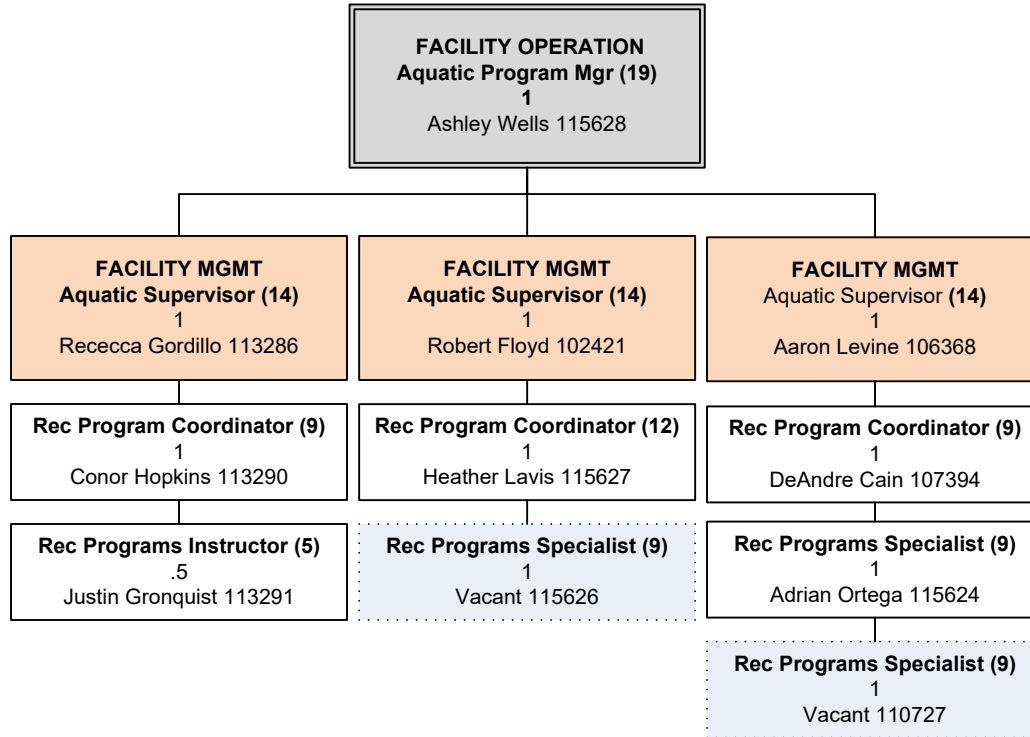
FACILITY OPERATION
Aquatic Program Mgr (19)
1
Ashley Wells 115628

FACILITY MGMT
Aquatic Supervisor (14)
1
Rececca Gordillo 113286

Rec Program Coordinator (9)
1
Conor Hopkins 113290

Rec Programs Instructor (5)
.5
Justin Gronquist 113291

FACILITY MGMT
Aquatic Supervisor (14)
1
Robert Floyd 102421

Rec Program Coordinator (12)
1
Heather Lavis 115627

Rec Programs Specialist (9)
1
Vacant 115626

FACILITY MGMT
Aquatic Supervisor (14)
1
Aaron Levine 106368

Rec Program Coordinator (9)
1
DeAndre Cain 107394

Rec Programs Specialist (9)
1
Adrian Ortega 115624

Rec Programs Specialist (9)
1
Vacant 110727